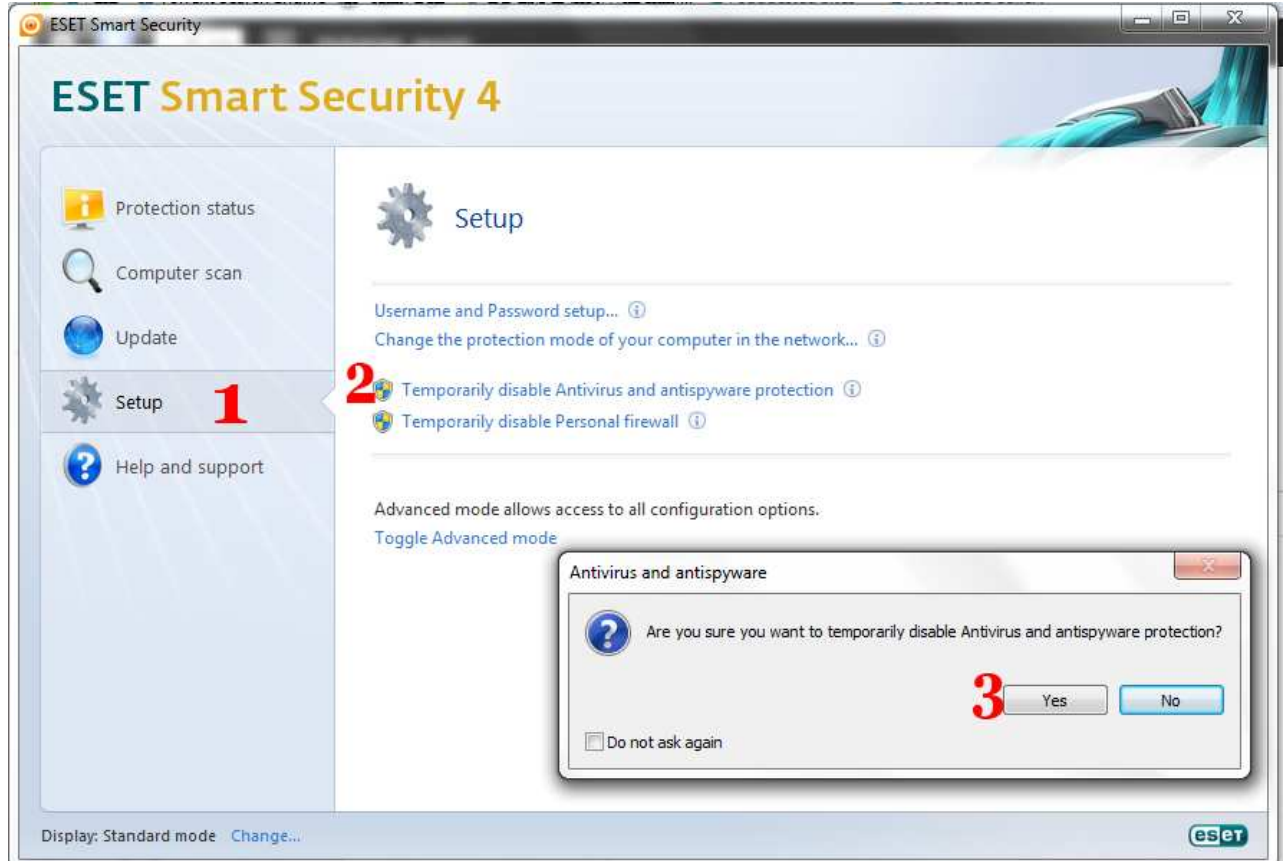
ESET Smart Security

ESET Smart Security 4

Protection status

Computer scan

Update

Setup

1

Help and support

Setup

Username and Password setup...

Change the protection mode of your computer in the network...

2

Temporarily disable Antivirus and antispyware protection

Temporarily disable Personal firewall

Advanced mode allows access to all configuration options.

Toggle Advanced mode

Antivirus and antispyware

Are you sure you want to temporarily disable Antivirus and antispyware protection?

3

Yes

No

Do not ask again

Display: Standard mode Change...

eset